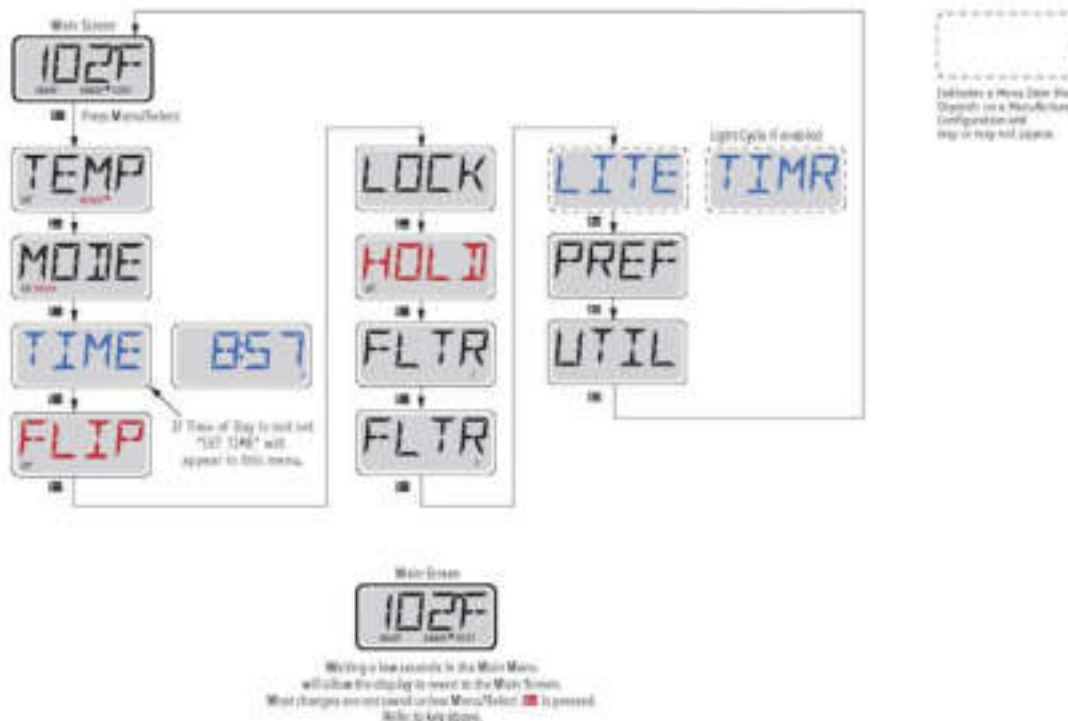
Main Screen

102F

Press Menu/Select

TEMP

MODE

TIME

857

If Time of Day is not set "SET TIME" will appear in this menu.

FLIP

LOCK

HOLD

FLTR

FLTR

Light Cycle if enabled

LITE

TIMR

PREF

UTIL

Indicates a Menu Item that Depends on a Manufacturer Configuration and may or may not appear.

Main Screen

102F

Waiting a few seconds in the Main Menu will allow the display to revert to the Main Screen. Most changes are not saved unless Menu/Select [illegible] is pressed. Refer to key above.